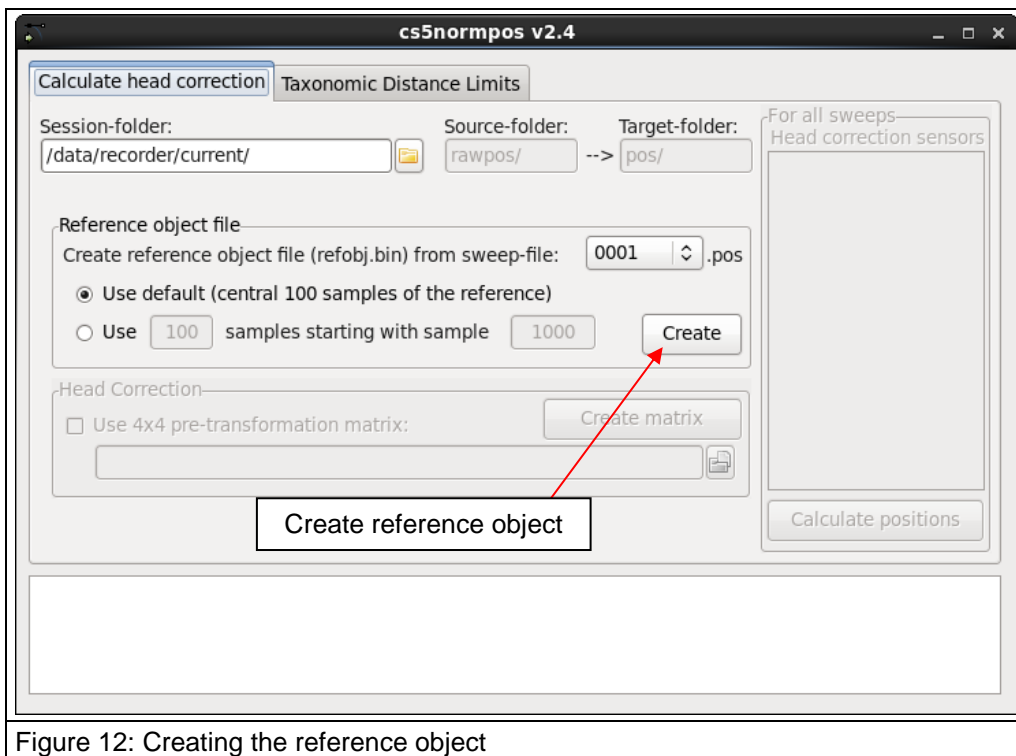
cs5normpos v2.4

Calculate head correction | Taxonomic Distance Limits

Session-folder:
/data/recorder/current/

Source-folder:
rawpos/
-->
Target-folder:
pos/

For all sweeps
Head correction sensors

Reference object file
Create reference object file (refobj.bin) from sweep-file: 0001 .pos
Use default (central 100 samples of the reference)
Use 100 samples starting with sample 1000
Create

Head Correction
Use 4x4 pre-transformation matrix:
Create matrix

Create reference object

Calculate positions

Figure 12: Creating the reference object